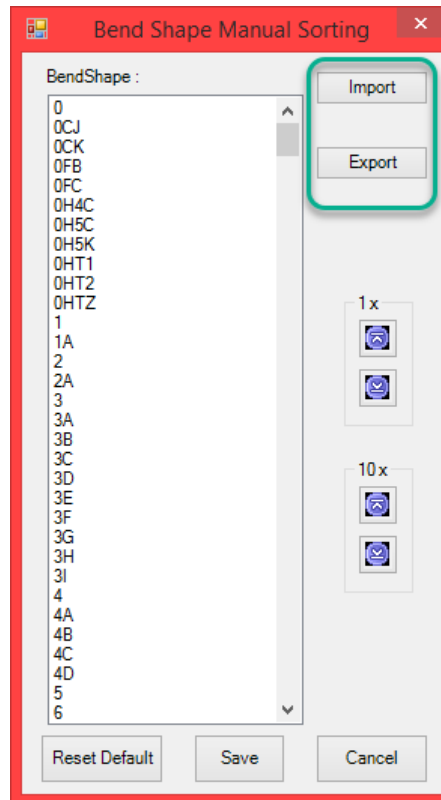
Bend Shape Manual Sorting

BendShape :

0
0CJ
0CK
0FB
0FC
0H4C
0H5C
0H5K
0HT1
0HT2
0HTZ
1
1A
2
2A
3
3A
3B
3C
3D
3E
3F
3G
3H
3I
4
4A
4B
4C
4D
5
6

Import

Export

1 x

10 x

Reset Default

Save

Cancel